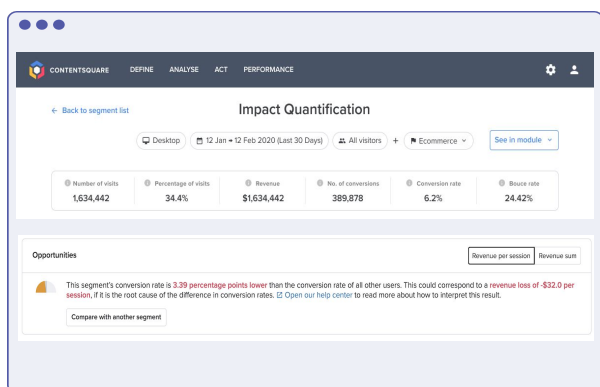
CONTENTSQUARE DEFINE ANALYSE ACT PERFORMANCE

← Back to segment list

Impact Quantification

Desktop 12 Jan → 12 Feb 2020 (Last 30 Days) All visitors + Ecommerce See in module

| Number of visits | Percentage of visits | Revenue | No. of conversions | Conversion rate | Bouce rate |
|---|---|---|---|---|---|
| 1,634,442 | 34.4% | $1,634,442 | 389,878 | 6.2% | 24.42% |

Opportunities

Revenue per session Revenue sum

This segment's conversion rate is 3.39 percentage points lower than the conversion rate of all other users. This could correspond to a revenue loss of -$32.0 per session, if it is the root cause of the difference in conversion rates. Open our help center to read more about how to interpret this result.

Compare with another segment